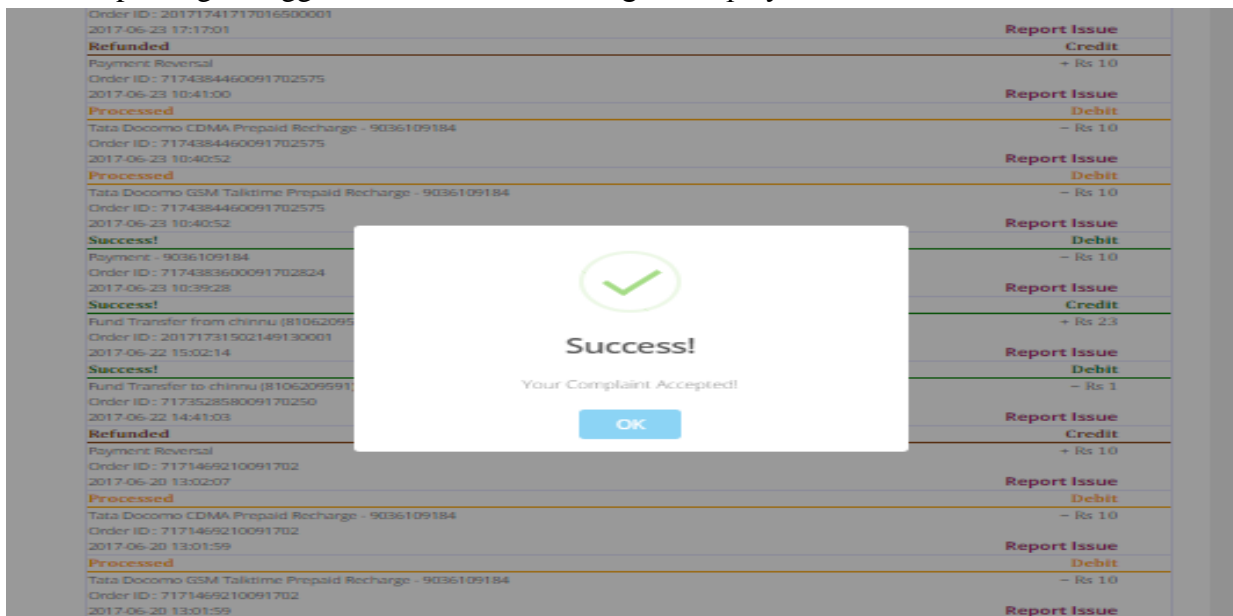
Order ID : 20171741717016500001
2017-06-23 17:17:01 Report Issue
Refunded Credit
Payment Reversal + Rs 10
Order ID : 7174384460091702575
2017-06-23 10:41:00 Report Issue
Processed Debit
Tata Docomo CDMA Prepaid Recharge - 9036109184 − Rs 10
Order ID : 7174384460091702575
2017-06-23 10:40:52 Report Issue
Processed Debit
Tata Docomo GSM Talktime Prepaid Recharge - 9036109184 − Rs 10
Order ID : 7174384460091702575
2017-06-23 10:40:52 Report Issue
Success! Debit
Payment - 9036109184 − Rs 10
Order ID : 7174383600091702824
2017-06-23 10:39:28 Report Issue
Success! Credit
Fund Transfer from chinnu (81062095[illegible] + Rs 23
Order ID : 20171731502149130001
2017-06-22 15:02:14 Report Issue
Success! Debit
Fund Transfer to chinnu (8106209591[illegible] − Rs 1
Order ID : 7173528580091702550
2017-06-22 14:41:03 Report Issue
Refunded Credit
Payment Reversal + Rs 10
Order ID : 7171469210091702
2017-06-20 13:02:07 Report Issue
Processed Debit
Tata Docomo CDMA Prepaid Recharge - 9036109184 − Rs 10
Order ID : 7171469210091702
2017-06-20 13:01:59 Report Issue
Processed Debit
Tata Docomo GSM Talktime Prepaid Recharge - 9036109184 − Rs 10
Order ID : 7171469210091702
2017-06-20 13:01:59 Report Issue

Success!
Your Complaint Accepted!
OK